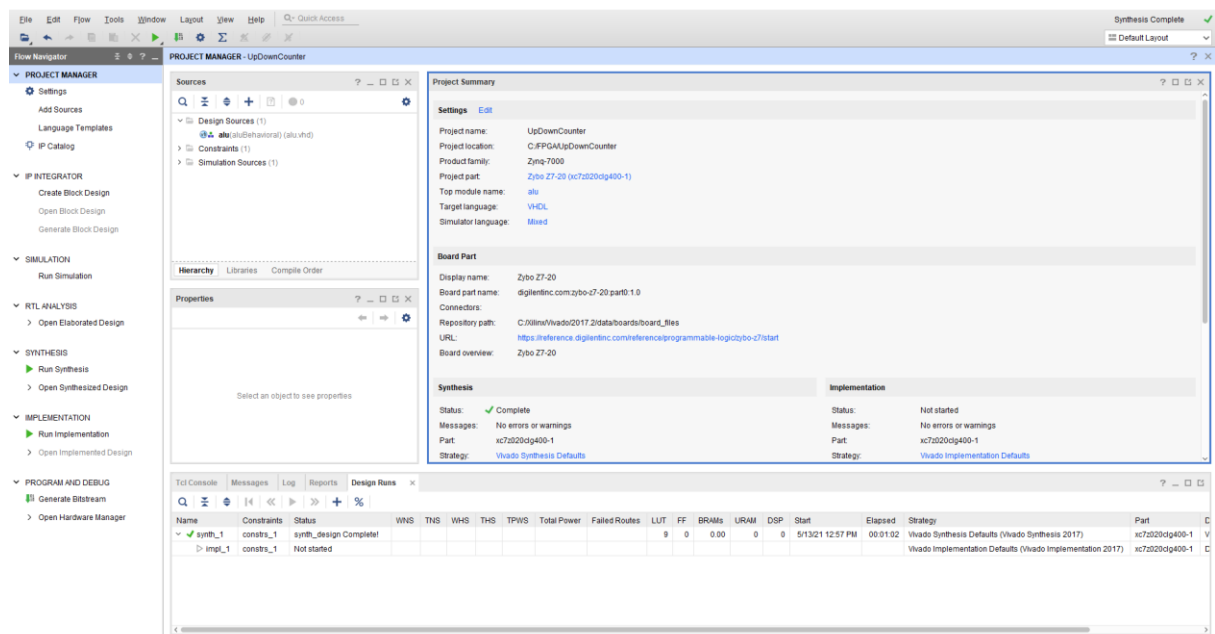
File Edit Flow Tools Window Layout View Help Q- Quick Access

Synthesis Complete ✓

Default Layout

Flow Navigator

PROJECT MANAGER - UpDownCounter

? ✕

PROJECT MANAGER
Settings
Add Sources
Language Templates
IP Catalog

IP INTEGRATOR
Create Block Design
Open Block Design
Generate Block Design

SIMULATION
Run Simulation

RTL ANALYSIS
> Open Elaborated Design

SYNTHESIS
Run Synthesis
> Open Synthesized Design

IMPLEMENTATION
Run Implementation
> Open Implemented Design

PROGRAM AND DEBUG
Generate Bitstream
> Open Hardware Manager

Sources

Design Sources (1)
alu(aluBehavioral) (alu.vhd)
Constraints (1)
Simulation Sources (1)

Hierarchy Libraries Compile Order

Properties

Select an object to see properties

Project Summary

Settings Edit

Project name: UpDownCounter
Project location: C:/FPGA/UpDownCounter
Product family: Zynq-7000
Project part: Zybo Z7-20 (xc7z020clg400-1)
Top module name: alu
Target language: VHDL
Simulator language: Mixed

Board Part

Display name: Zybo Z7-20
Board part name: digilentinc.com:zybo-z7-20:part0:1.0
Connectors:
Repository path: C:/Xilinx/Vivado/2017.2/data/boards/board_files
URL: https://reference.digilentinc.com/reference/programmable-logic/zybo-z7/start
Board overview: Zybo Z7-20

Synthesis

Status: ✓ Complete
Messages: No errors or warnings
Part: xc7z020clg400-1
Strategy: Vivado Synthesis Defaults

Implementation

Status: Not started
Messages: No errors or warnings
Part: xc7z020clg400-1
Strategy: Vivado Implementation Defaults

Tcl Console Messages Log Reports Design Runs ×

| Name | Constraints | Status | WNS | TNS | WHS | THS | TPWS | Total Power | Failed Routes | LUT | FF | BRAMs | URAM | DSP | Start | Elapsed | Strategy | Part | D |
|---|---|---|---|---|---|---|---|---|---|---|---|---|---|---|---|---|---|---|---|
| ✓ synth_1 | constrs_1 | synth_design Complete! | | | | | | | | 9 | 0 | 0.00 | 0 | 0 | 5/13/21 12:57 PM | 00:01:02 | Vivado Synthesis Defaults (Vivado Synthesis 2017) | xc7z020clg400-1 | V |
| impl_1 | constrs_1 | Not started | | | | | | | | | | | | | | | Vivado Implementation Defaults (Vivado Implementation 2017) | xc7z020clg400-1 | D |